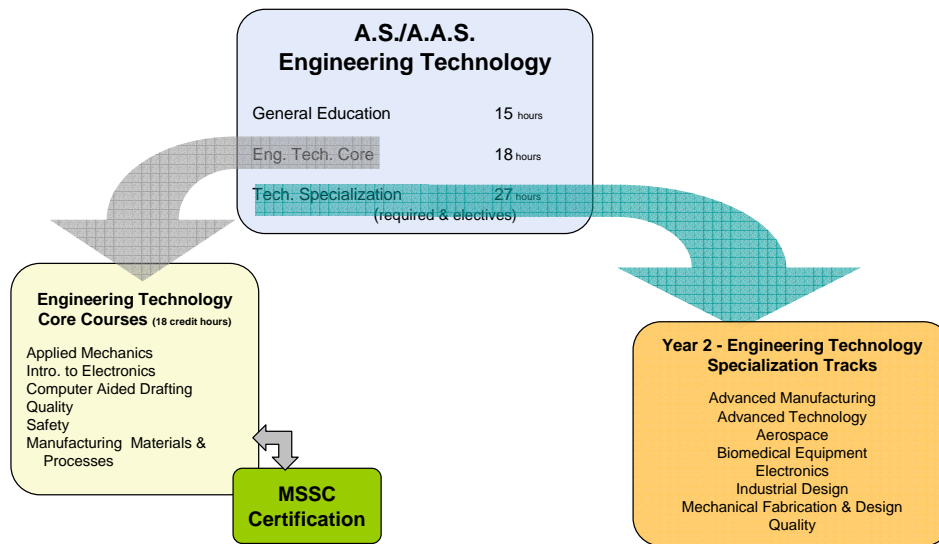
A.S./A.A.S.
Engineering Technology

General Education 15 hours

Eng. Tech. Core 18 hours

Tech. Specialization 27 hours
(required & electives)

Engineering Technology Core Courses (18 credit hours)

Applied Mechanics
Intro. to Electronics
Computer Aided Drafting
Quality
Safety
Manufacturing Materials & Processes

MSSC Certification

Year 2 - Engineering Technology Specialization Tracks

Advanced Manufacturing
Advanced Technology
Aerospace
Biomedical Equipment
Electronics
Industrial Design
Mechanical Fabrication & Design
Quality